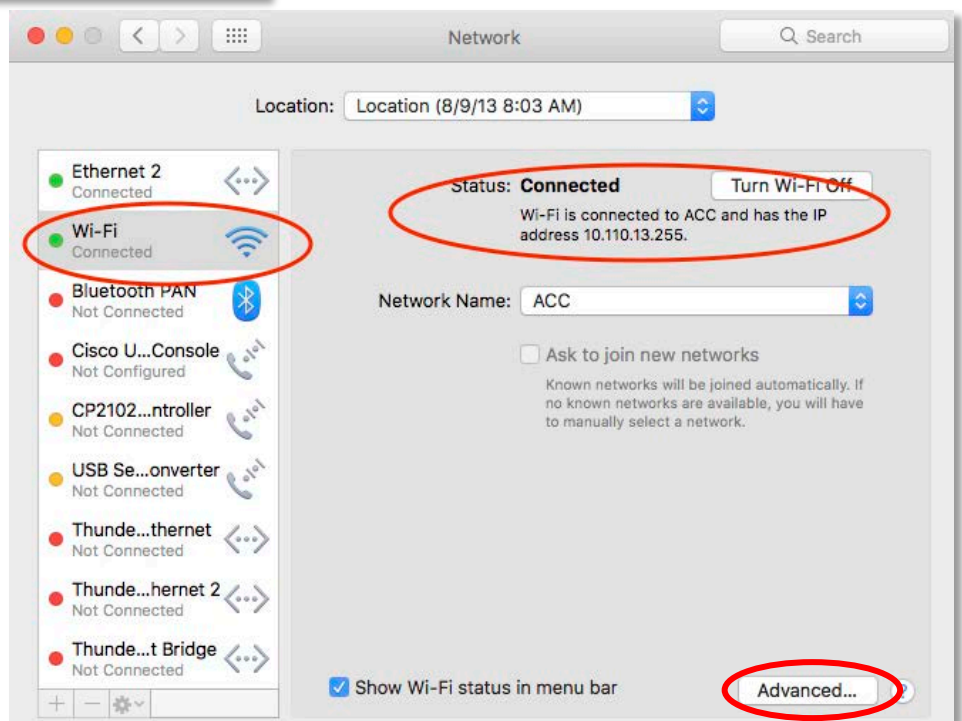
Network

Search

Location: Location (8/9/13 8:03 AM)

Ethernet 2
Connected

Wi-Fi
Connected

Bluetooth PAN
Not Connected

Cisco U...Console
Not Configured

CP2102...ntroller
Not Connected

USB Se...onverter
Not Connected

Thunde...thernet
Not Connected

Thunde...hernet 2
Not Connected

Thunde...t Bridge
Not Connected

Status: Connected

Turn Wi-Fi Off

Wi-Fi is connected to ACC and has the IP address 10.110.13.255.

Network Name: ACC

Ask to join new networks

Known networks will be joined automatically. If no known networks are available, you will have to manually select a network.

Show Wi-Fi status in menu bar

Advanced...

?